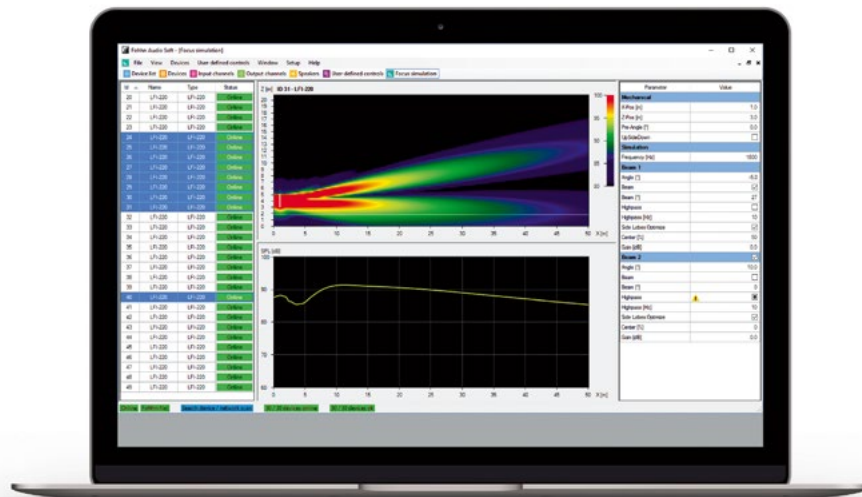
Fohhn Audio Soft - [Focus simulation]

File View Devices User defined controls Window Setup Help

Device list | Devices | Input channels | Output channels | Speakers | User defined controls | Focus simulation

| Id | Name | Type | Status |
|---|---|---|---|
| 20 | LFI-220 | LFI-220 | Online |
| 21 | LFI-220 | LFI-220 | Online |
| 22 | LFI-220 | LFI-220 | Online |
| 23 | LFI-220 | LFI-220 | Online |
| 24 | LFI-220 | LFI-220 | Online |
| 25 | LFI-220 | LFI-220 | Online |
| 26 | LFI-220 | LFI-220 | Online |
| 27 | LFI-220 | LFI-220 | Online |
| 28 | LFI-220 | LFI-220 | Online |
| 29 | LFI-220 | LFI-220 | Online |
| 30 | LFI-220 | LFI-220 | Online |
| 31 | LFI-220 | LFI-220 | Online |
| 32 | LFI-220 | LFI-220 | Online |
| 33 | LFI-220 | LFI-220 | Online |
| 34 | LFI-220 | LFI-220 | Online |
| 35 | LFI-220 | LFI-220 | Online |
| 36 | LFI-220 | LFI-220 | Online |
| 37 | LFI-220 | LFI-220 | Online |
| 38 | LFI-220 | LFI-220 | Online |
| 39 | LFI-220 | LFI-220 | Online |
| 40 | LFI-220 | LFI-220 | Online |
| 41 | LFI-220 | LFI-220 | Online |
| 42 | LFI-220 | LFI-220 | Online |
| 43 | LFI-220 | LFI-220 | Online |
| 44 | LFI-220 | LFI-220 | Online |
| 45 | LFI-220 | LFI-220 | Online |
| 46 | LFI-220 | LFI-220 | Online |
| 47 | LFI-220 | LFI-220 | Online |
| 48 | LFI-220 | LFI-220 | Online |
| 49 | LFI-220 | LFI-220 | Online |

Z [m] ID 31 - LFI-220
20 19 18 17 16 15 14 13 12 11 10 9 8 7 6 5 4 3 2 1 0
0 5 10 15 20 25 30 35 40 45 50 X [m]
100 95 90 85 80 75 70

SPL [dB]
100 90 80 70 60
0 5 10 15 20 25 30 35 40 45 50 X [m]

| Parameter | Value |
|---|---|
| Mechanical | |
| X-Pos [m] | 1.0 |
| Z-Pos [m] | 3.0 |
| Pre Angle [°] | 0.0 |
| UpSideDown | |
| Simulation | |
| Frequency [Hz] | 1600 |
| Beam 1 | |
| Angle [°] | -5.0 |
| Beam | ☑ |
| Beam [°] | 27 |
| Highpass | |
| Highpass [Hz] | 10 |
| Side Lobes Optimize | ☑ |
| Center [%] | 50 |
| Gain [dB] | 0.0 |
| Beam 2 | ☑ |
| Angle [°] | 10.0 |
| Beam | |
| Beam [°] | 0 |
| Highpass | ☒ |
| Highpass [Hz] | 10 |
| Side Lobes Optimize | ☑ |
| Center [%] | 0 |
| Gain [dB] | 0.0 |

Online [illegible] Search device / network scan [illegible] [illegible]